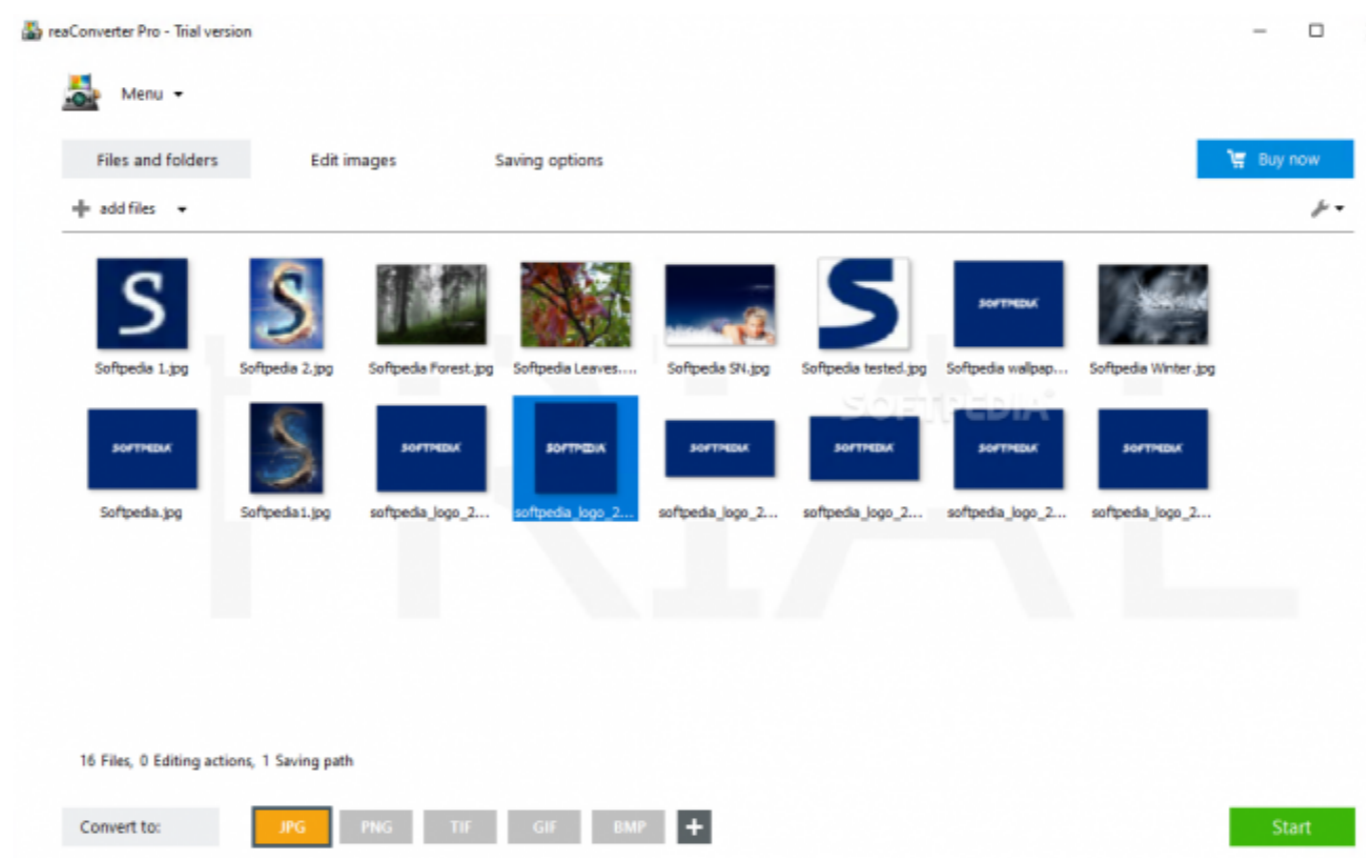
reaConverter Pro - Trial version

Menu

Files and folders

Edit images

Saving options

Buy now

add files

Softpedia 1.jpg

Softpedia 2.jpg

Softpedia Forest.jpg

Softpedia Leaves....

Softpedia SN.jpg

Softpedia tested.jpg

Softpedia wallpap...

Softpedia Winter.jpg

Softpedia.jpg

Softpedia1.jpg

softpedia_logo_2...

softpedia_logo_2...

softpedia_logo_2...

softpedia_logo_2...

softpedia_logo_2...

softpedia_logo_2...

TRIAL

SOFTPEDIA

16 Files, 0 Editing actions, 1 Saving path

Convert to:

JPG

PNG

TIF

GIF

BMP

+

Start